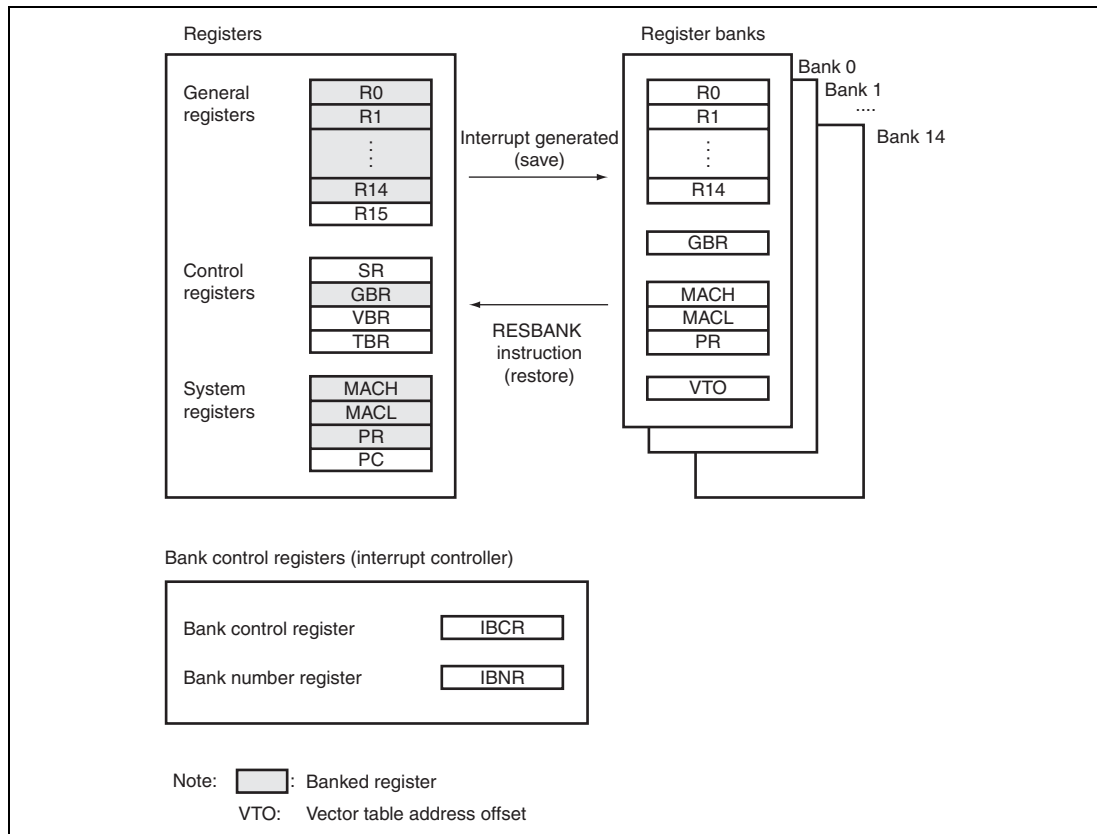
Registers

General registers

R0
R1
⋮
R14
R15

Control registers

SR
GBR
VBR
TBR

System registers

MACH
MACL
PR
PC

Interrupt generated (save)

RESBANK instruction (restore)

Register banks

Bank 0
Bank 1
....
Bank 14

R0
R1
⋮
R14

GBR

MACH
MACL
PR

VTO

Bank control registers (interrupt controller)

Bank control register IBCR

Bank number register IBNR

Note: : Banked register

VTO: Vector table address offset